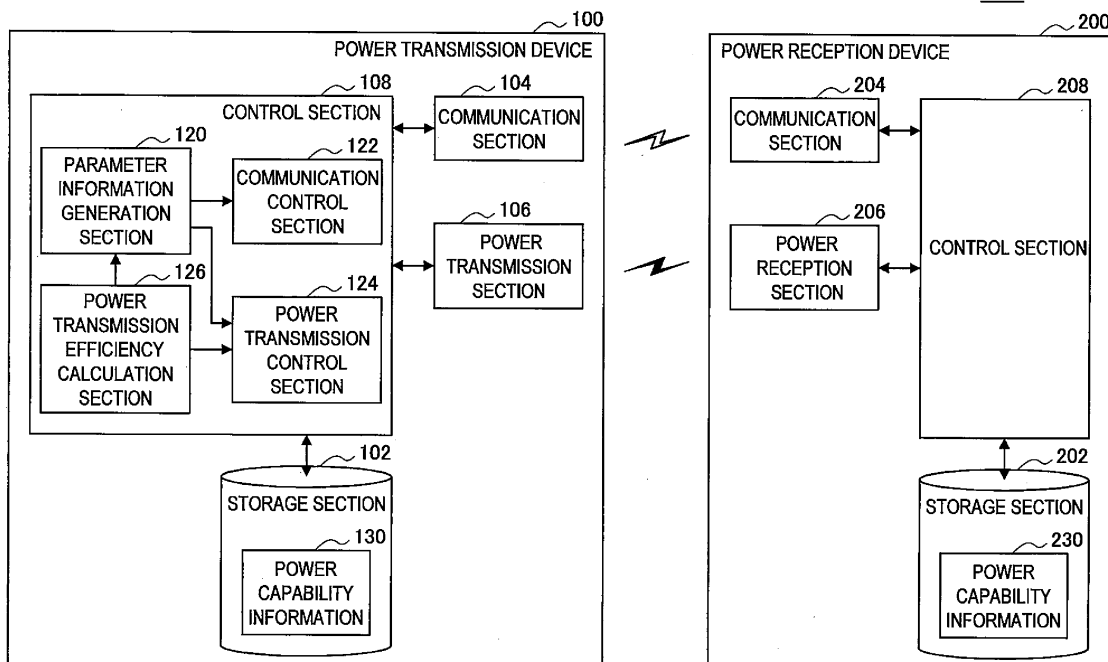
100
POWER TRANSMISSION DEVICE
108
CONTROL SECTION
104
COMMUNICATION SECTION
120
PARAMETER INFORMATION GENERATION SECTION
122
COMMUNICATION CONTROL SECTION
106
POWER TRANSMISSION SECTION
126
POWER TRANSMISSION EFFICIENCY CALCULATION SECTION
124
POWER TRANSMISSION CONTROL SECTION
102
STORAGE SECTION
130
POWER CAPABILITY INFORMATION

200
POWER RECEPTION DEVICE
204
COMMUNICATION SECTION
208
206
POWER RECEPTION SECTION
CONTROL SECTION
202
STORAGE SECTION
230
POWER CAPABILITY INFORMATION